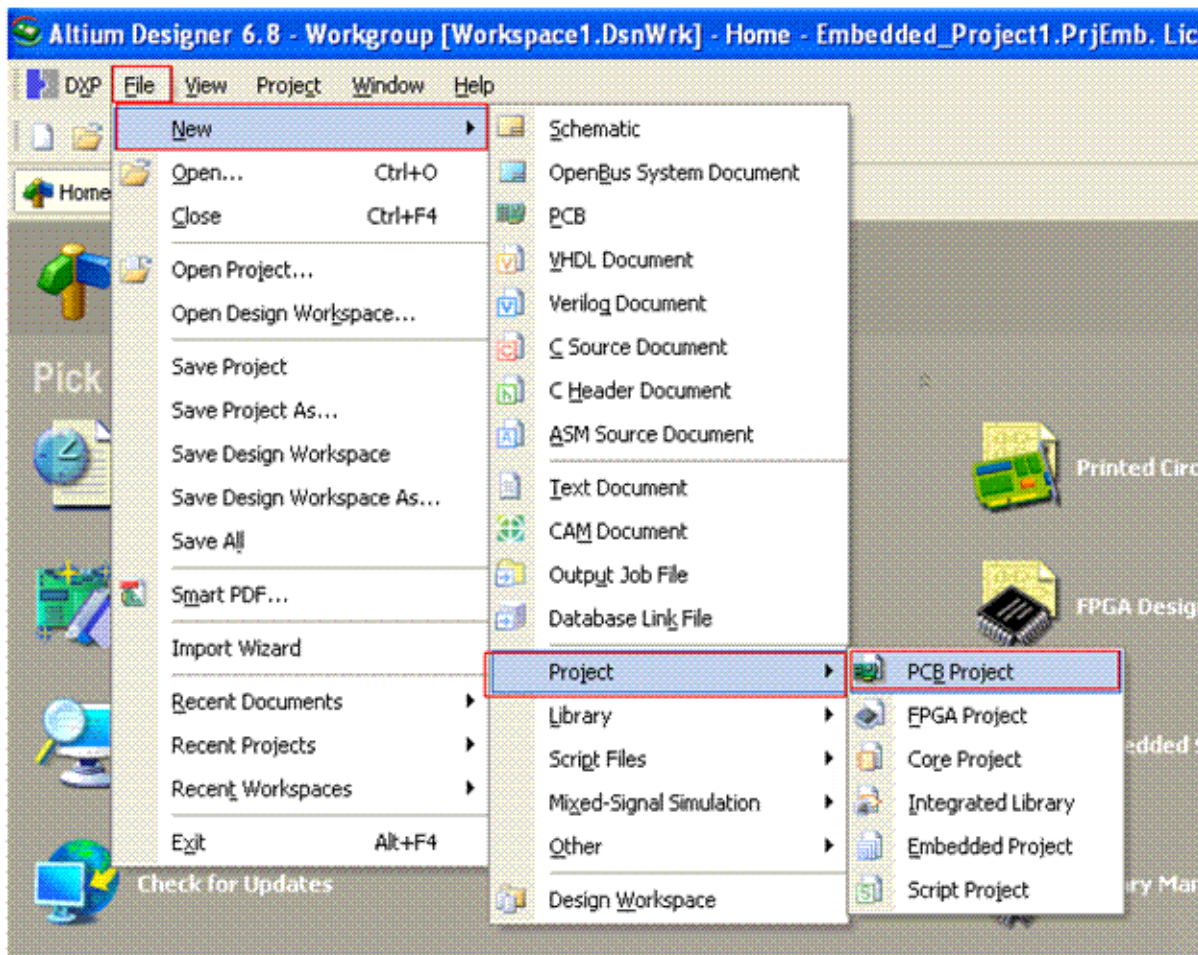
Altium Designer 6.8 - Workgroup [Workspace1.DsnWrk] - Home - Embedded_Project1.PrjEmb. Lic

DXP File View Project Window Help

Home

Pick

New
Open... Ctrl+O
Close Ctrl+F4
Open Project...
Open Design Workspace...
Save Project
Save Project As...
Save Design Workspace
Save Design Workspace As...
Save All
Smart PDF...
Import Wizard
Recent Documents
Recent Projects
Recent Workspaces
Exit Alt+F4

Schematic
OpenBus System Document
PCB
VHDL Document
Verilog Document
C Source Document
C Header Document
ASM Source Document
Text Document
CAM Document
Output Job File
Database Link File
Project
Library
Script Files
Mixed-Signal Simulation
Other
Design Workspace

PCB Project
FPGA Project
Core Project
Integrated Library
Embedded Project
Script Project

Printed Circ
FPGA Design
edded S
ary Mar
Check for Updates